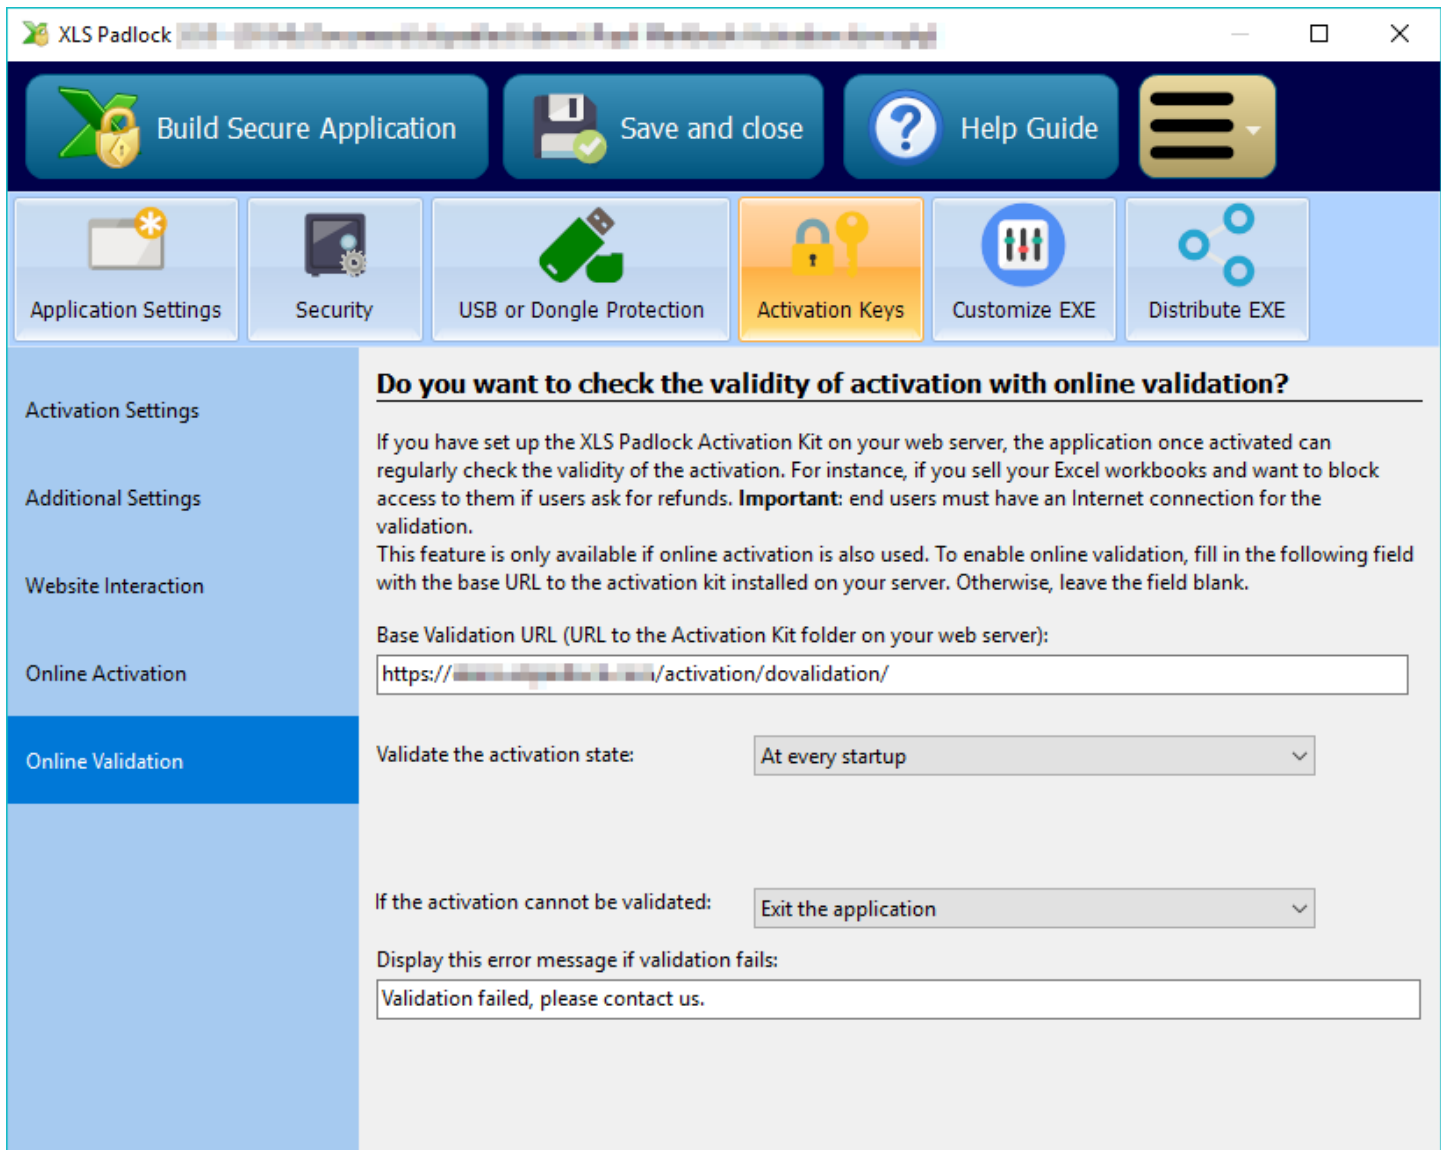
XLS Padlock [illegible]

Build Secure Application

Save and close

Help Guide

Application Settings

Security

USB or Dongle Protection

Activation Keys

Customize EXE

Distribute EXE

Activation Settings

Additional Settings

Website Interaction

Online Activation

Online Validation

Do you want to check the validity of activation with online validation?

If you have set up the XLS Padlock Activation Kit on your web server, the application once activated can regularly check the validity of the activation. For instance, if you sell your Excel workbooks and want to block access to them if users ask for refunds. **Important**: end users must have an Internet connection for the validation.
This feature is only available if online activation is also used. To enable online validation, fill in the following field with the base URL to the activation kit installed on your server. Otherwise, leave the field blank.

Base Validation URL (URL to the Activation Kit folder on your web server):

https://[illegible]/activation/dovalidation/

Validate the activation state:

At every startup

If the activation cannot be validated:

Exit the application

Display this error message if validation fails:

Validation failed, please contact us.